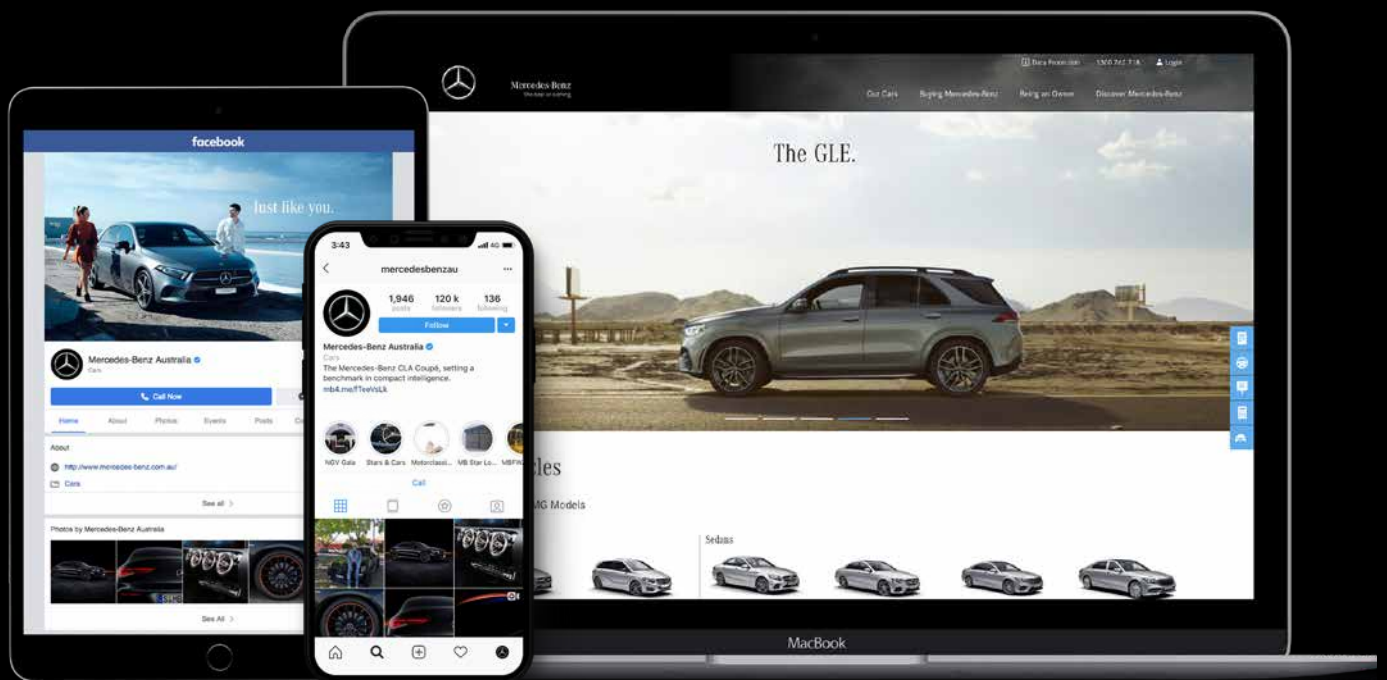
facebook

Just like you.

Mercedes-Benz Australia
Cars

Call Now

Home About Photos Events Posts

About

http://www.mercedes-benz.com.au/

Cars

See all

Photos by Mercedes-Benz Australia

See All

3:43 4G

mercedesbenzau

1,946 posts
120 k followers
136 following

Follow

Mercedes-Benz Australia
Cars
The Mercedes-Benz CLA Coupé, setting a benchmark in compact intelligence.
mb4.me/fTeeVsLk

NGV Gala Stars & Cars Motorclassi... MB Star Lo... MBFW

Call

Mercedes-Benz
The best or nothing

Data Protection 1300 762 738 Login

Our Cars Buying Mercedes-Benz Being an Owner Discover Mercedes-Benz

The GLE.

cles

MG Models

Sedans

MacBook